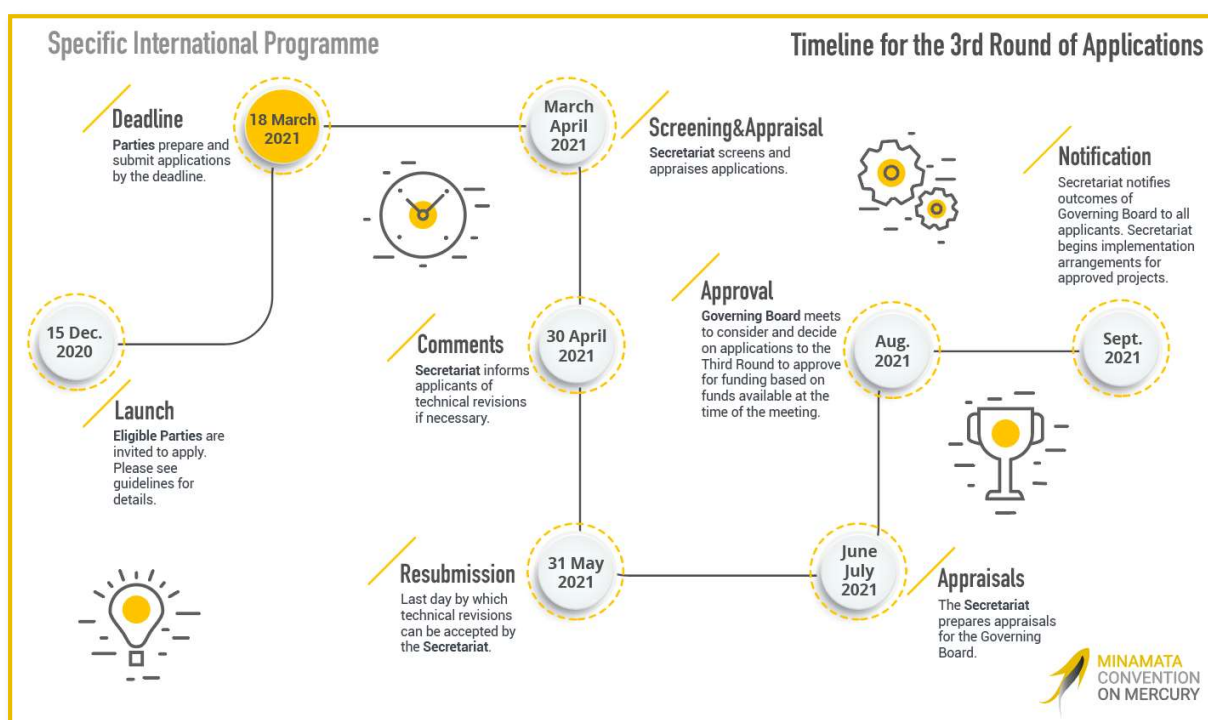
Specific International Programme

Timeline for the 3rd Round of Applications

Deadline
Parties prepare and submit applications by the deadline.

18 March 2021

March April 2021

Screening&Appraisal
Secretariat screens and appraises applications.

Notification
Secretariat notifies outcomes of Governing Board to all applicants. Secretariat begins implementation arrangements for approved projects.

15 Dec. 2020

Launch
Eligible Parties are invited to apply. Please see guidelines for details.

Comments
Secretariat informs applicants of technical revisions if necessary.

30 April 2021

Approval
Governing Board meets to consider and decide on applications to the Third Round to approve for funding based on funds available at the time of the meeting.

Aug. 2021

Sept. 2021

Resubmission
Last day by which technical revisions can be accepted by the Secretariat.

31 May 2021

June July 2021

Appraisals
The Secretariat prepares appraisals for the Governing Board.

MINAMATA CONVENTION ON MERCURY